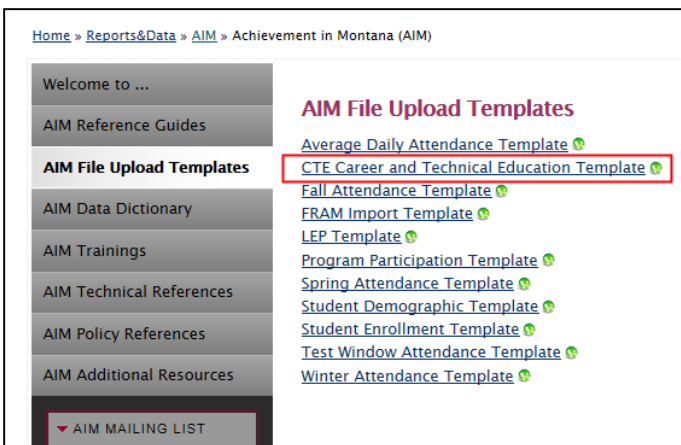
Home » Reports&Data » AIM » Achievement in Montana (AIM)

Welcome to ...
AIM Reference Guides
AIM File Upload Templates
AIM Data Dictionary
AIM Trainings
AIM Technical References
AIM Policy References
AIM Additional Resources
AIM MAILING LIST

AIM File Upload Templates

Average Daily Attendance Template
CTE Career and Technical Education Template
Fall Attendance Template
FRAM Import Template
LEP Template
Program Participation Template
Spring Attendance Template
Student Demographic Template
Student Enrollment Template
Test Window Attendance Template
Winter Attendance Template